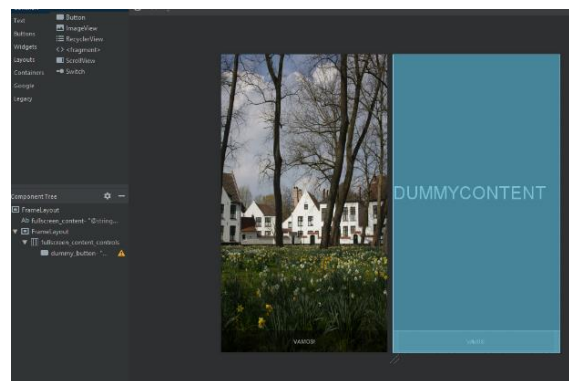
Text
Buttons
Widgets
Layouts
Containers
Google
Legacy

Button
ImageView
RecycleView
<> <fragment>
ScrollView
Switch

Component Tree

FrameLayout
Ab fullscreen_content - "@string...
FrameLayout
fullscreen_content_controls
dummy_button "...

VAMOS!

DUMMYCONTENT

VAMOS